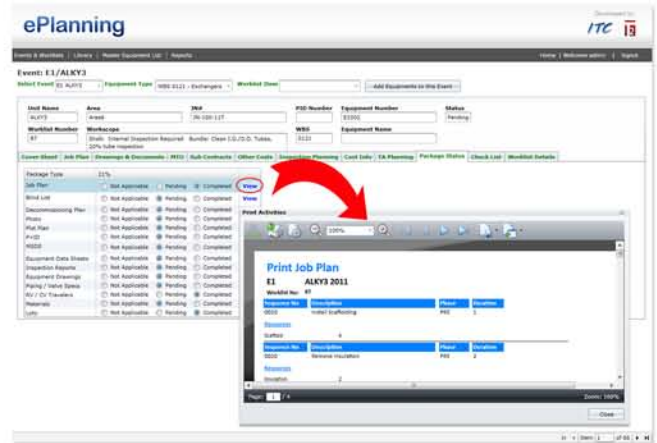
ePlanning

Developed by
ITC

Events & Worklists | Library | Master Equipment List | Reports

Home | Welcome admin | Signout

Event: E1/ALKY3

Select Event E1 ALKY3 Equipment Type WBS 0121 - Exchangers Worklist Zone Add Equipments to the Event

| Unit Name | Area | P&ID | PSD Number | Equipment Number | Status |
|---|---|---|---|---|---|
| ALKY3 | Areaa | IM-100-11T | | E0001 | Pending |

| Worklist Number | Workscope | | WBS | Equipment Name |
|---|---|---|---|---|
| 87 | Shells Internal Inspection Required. Bundle: Clean I.D./O.D. Tubes, 10% tube inspection | | 0121 | |

Cover Sheet | Job Plan | Drawings & Documents | MOC | Sub Contracts | Other Costs | Inspection Planning | Cost Info | TA Planning | Package Status | Check List | Worklist Details

| Package Type | 21% | |
|---|---|---|
| Job Plan | Not Applicable / Pending / Completed | View |
| Blind List | Not Applicable / Pending / Completed | View |
| Decommissioning Plan | Not Applicable / Pending / Completed | |
| Photo | Not Applicable / Pending / Completed | |
| Plot Plan | Not Applicable / Pending / Completed | |
| P+ID | Not Applicable / Pending / Completed | |
| MSDS | Not Applicable / Pending / Completed | |
| Equipment Data Sheets | Not Applicable / Pending / Completed | |
| Inspection Reports | Not Applicable / Pending / Completed | |
| Equipment Drawings | Not Applicable / Pending / Completed | |
| Piping / Valve Specs | Not Applicable / Pending / Completed | |
| RV / CV Travelers | Not Applicable / Pending / Completed | |
| Materials | Not Applicable / Pending / Completed | |
| Lots | Not Applicable / Pending / Completed | |

Print Activities

100%

Print Job Plan

E1 ALKY3 2011

Worklist No: 87

| Sequence No | Description | Phase | Duration |
|---|---|---|---|
| 0010 | Install Scaffolding | PRE | 1 |

Resources

Scaffold 4

| Sequence No | Description | Phase | Duration |
|---|---|---|---|
| 0020 | Remove insulation | PRE | 2 |

Resources

Insulation 2

Page: 1 / 4

Zoom: 100%

Close

Item: 1 of 65